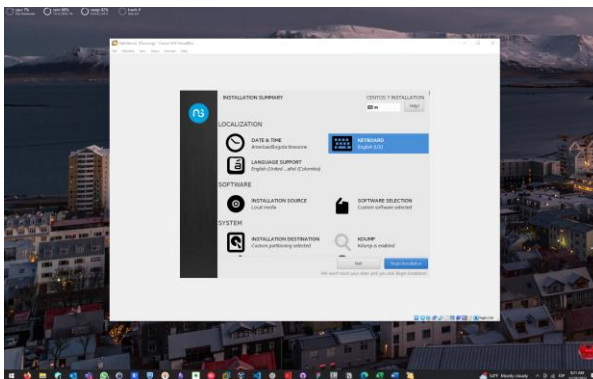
INSTALLATION SUMMARY

CENTOS 7 INSTALLATION

Help!

LOCALIZATION

DATE & TIME
America/Bogota timezone

KEYBOARD
English (US)

LANGUAGE SUPPORT
English (United ...ates) (Colombia)

SOFTWARE

INSTALLATION SOURCE
Local media

SOFTWARE SELECTION
Custom software selected

SYSTEM

INSTALLATION DESTINATION
Custom partitioning selected

KDUMP
Kdump is enabled

Quit

Begin Installation

We won't touch your disks until you click 'Begin Installation'.